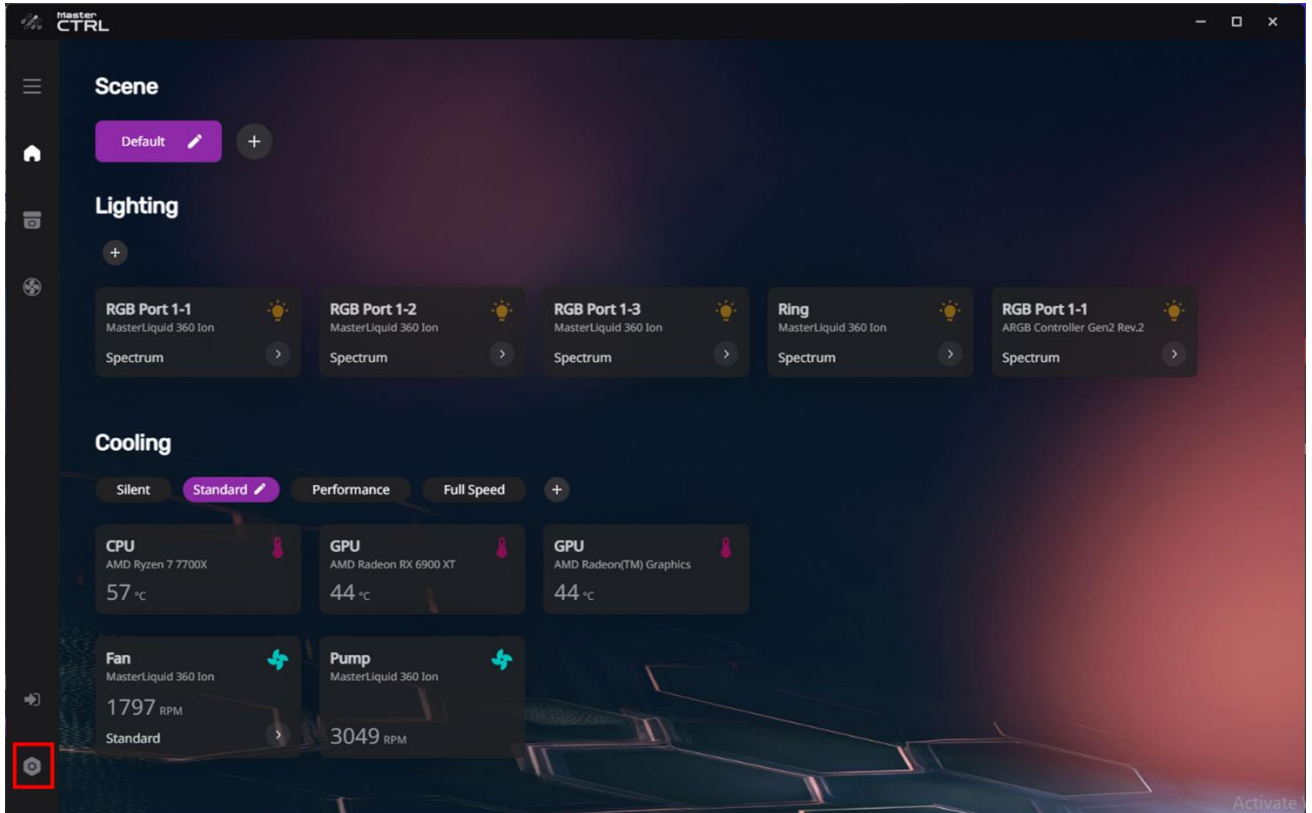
Master CTRL

Scene

Default

+

Lighting

+

RGB Port 1-1
MasterLiquid 360 Ion
Spectrum

RGB Port 1-2
MasterLiquid 360 Ion
Spectrum

RGB Port 1-3
MasterLiquid 360 Ion
Spectrum

Ring
MasterLiquid 360 Ion
Spectrum

RGB Port 1-1
ARGB Controller Gen2 Rev.2
Spectrum

Cooling

Silent

Standard

Performance

Full Speed

+

CPU
AMD Ryzen 7 7700X
57 °C

GPU
AMD Radeon RX 6900 XT
44 °C

GPU
AMD Radeon(TM) Graphics
44 °C

Fan
MasterLiquid 360 Ion
1797 RPM
Standard

Pump
MasterLiquid 360 Ion
3049 RPM

Activate